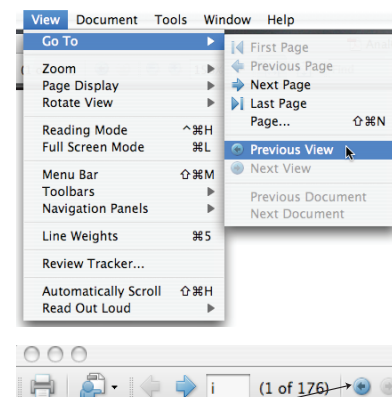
View Document Tools Window Help

Go To

Zoom
Page Display
Rotate View

Reading Mode ^⌘H
Full Screen Mode ⌘L

Menu Bar ⇧⌘M
Toolbars
Navigation Panels

Line Weights ⌘5

Review Tracker...

Automatically Scroll ⇧⌘H
Read Out Loud

First Page
Previous Page
Next Page
Last Page
Page... ⇧⌘N

Previous View
Next View

Previous Document
Next Document

i (1 of 176)